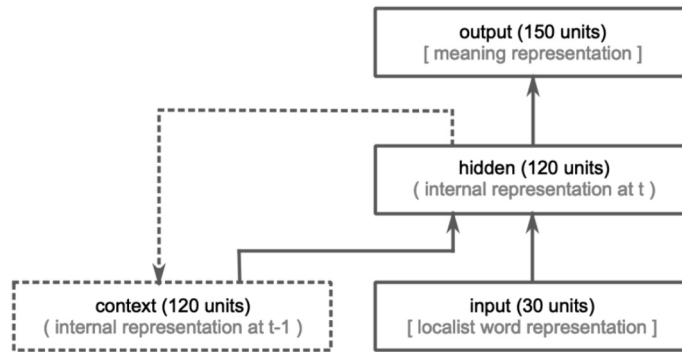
output (150 units)
[ meaning representation ]

hidden (120 units)
( internal representation at t )

context (120 units)
( internal representation at t-1 )

input (30 units)
[ localist word representation ]